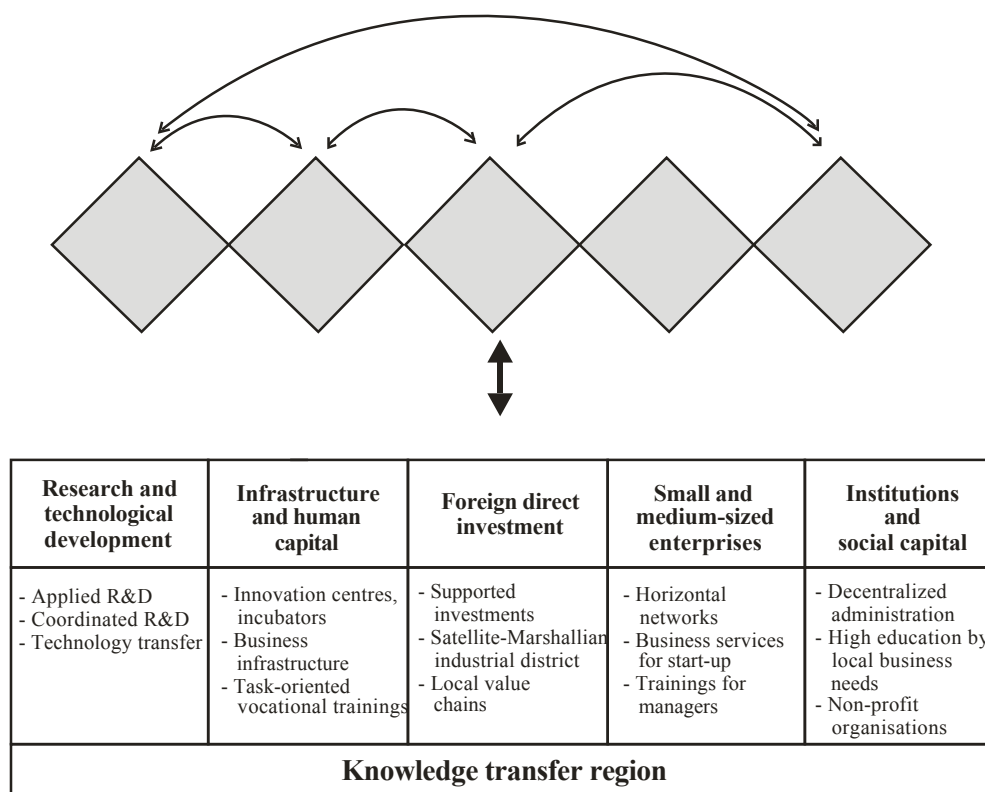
| Research and technological development | Infrastructure and human capital | Foreign direct investment | Small and medium-sized enterprises | Institutions and social capital |
|---|---|---|---|---|
| - Applied R&D<br>- Coordinated R&D<br>- Technology transfer | - Innovation centres, incubators<br>- Business infrastructure<br>- Task-oriented vocational trainings | - Supported investments<br>- Satellite-Marshallian industrial district<br>- Local value chains | - Horizontal networks<br>- Business services for start-up<br>- Trainings for managers | - Decentralized administration<br>- High education by local business needs<br>- Non-profit organisations |

Knowledge transfer region